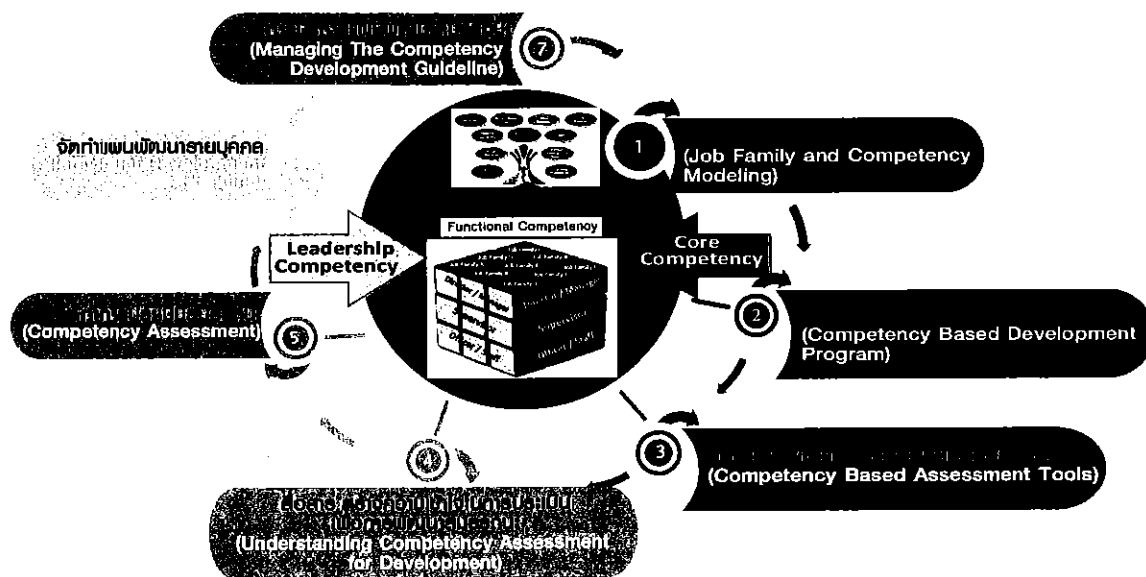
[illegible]
(Managing The Competency Development Guideline)

7

จัดทำแผนพัฒนารายบุคคล
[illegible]

1

(Job Family and Competency Modeling)

Functional Competency

Leadership Competency

Core Competency

2

(Competency Based Development Program)

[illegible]
(Competency Assessment)

5

3

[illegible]
(Competency Based Assessment Tools)

4

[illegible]
(Understanding Competency Assessment for Development)